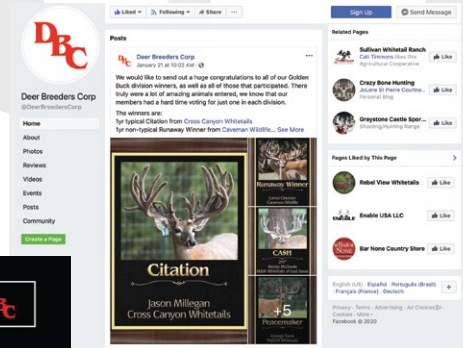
DBC

Deer Breeders Corp
@DeerBreedersCorp

Home
About
Photos
Reviews
Videos
Events
Posts
Community

Create a Page

Liked ▾ Following ▾ Share ···

Posts

Deer Breeders Corp
January 21 at 10:02 AM ·

We would like to send out a huge congratulations to all of our Golden Buck division winners, as well as all of those that participated. There truly were a lot of amazing animals entered, we know that our members had a hard time voting for just one in each division.

The winners are:
1yr typical Citation from Cross Canyon Whitetails
1yr non-typical Runaway Winner from Caveman Wildlife... See More

Citation
Jason Millegan
Cross Canyon Whitetails

Runaway Winner

CASH

Peacemaker

+5

Sign Up
Send Message

Related Pages

Sullivan Whitetail Ranch
Cali Timmons likes this
Agricultural Cooperative
Like

Crazy Bone Hunting
JoLene St Pierre Courine...
Personal Blog
Like

Greystone Castle Spor...
Shooting/Hunting Range
Like

Pages Liked by This Page

Rebel View Whitetails
Like

Enable USA LLC
Like

Bar None Country Store
Like

English (US) · Español · Português (Brasil) · Français (France) · Deutsch

Privacy · Terms · Advertising · Ad Choices · Cookies · More
Facebook © 2020

DBC